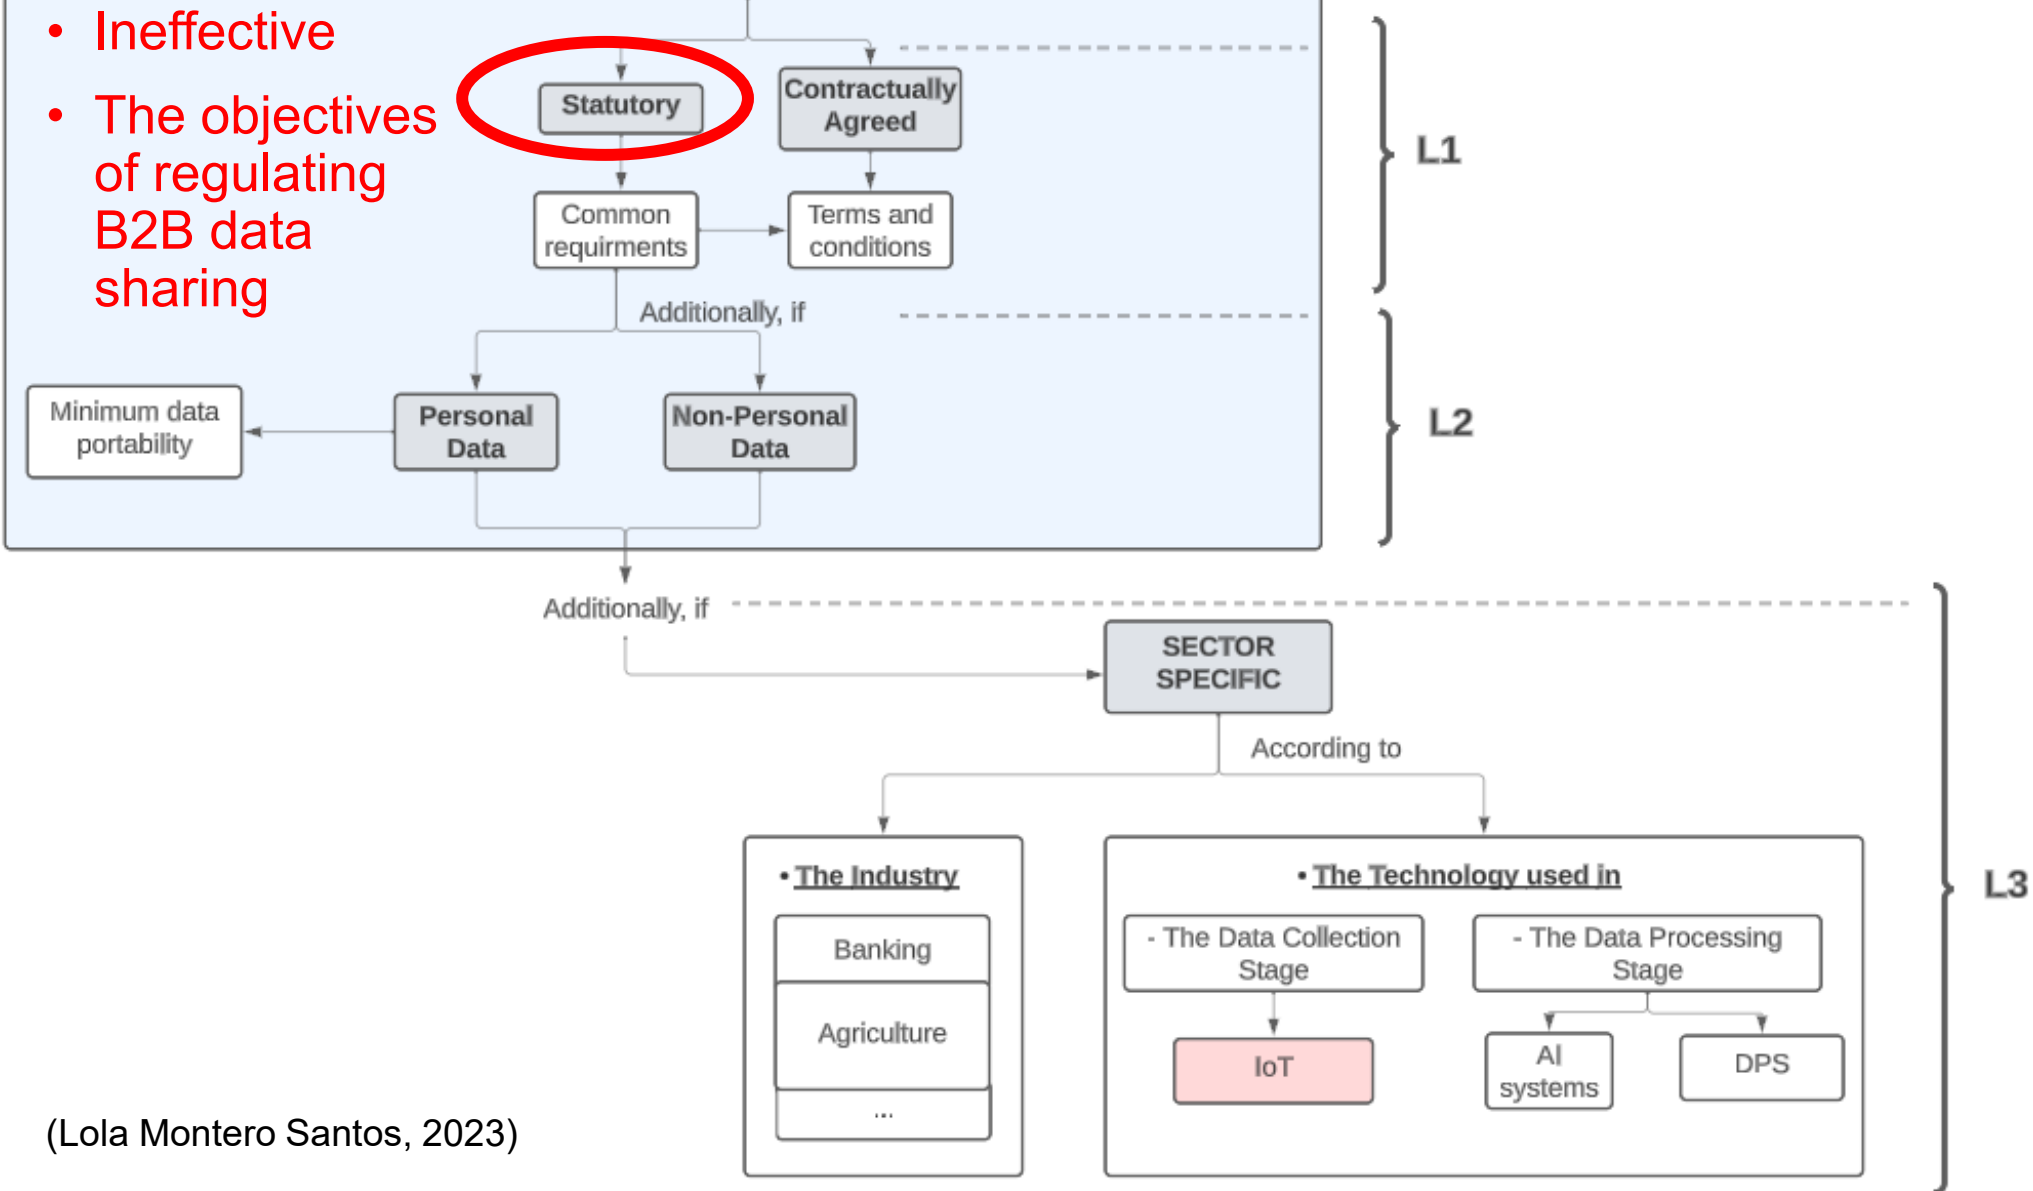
• Ineffective

• The objectives of regulating B2B data sharing

Statutory

Contractually Agreed

Common requirments

Terms and conditions

L1

Additionally, if

Minimum data portability

Personal Data

Non-Personal Data

L2

Additionally, if

SECTOR SPECIFIC

According to

• The Industry

Banking

Agriculture

...

• The Technology used in

- The Data Collection Stage

- The Data Processing Stage

IoT

AI systems

DPS

L3

(Lola Montero Santos, 2023)